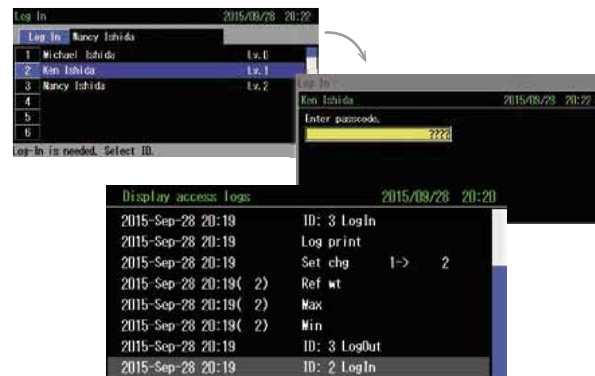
Log In 2015/09/28 20:22
Log In Nancy Ishida

| | | |
|---|---|---|
| 1 | Michael Ishida | Lv.0 |
| 2 | Ken Ishida | Lv.1 |
| 3 | Nancy Ishida | Lv.2 |
| 4 | | |
| 5 | | |
| 6 | | |

Log-In is needed. Select ID.

Log In
Ken Ishida 2015/09/28 20:22
Enter passcode.
????

Display access logs 2015/09/28 20:20

| | | | |
|---|---|---|---|
| 2015-Sep-28 20:19 | ID: 3 LogIn | | |
| 2015-Sep-28 20:19 | Log print | | |
| 2015-Sep-28 20:19 | Set chg | 1-> | 2 |
| 2015-Sep-28 20:19( 2) | Ref wt | | |
| 2015-Sep-28 20:19( 2) | Max | | |
| 2015-Sep-28 20:19( 2) | Min | | |
| 2015-Sep-28 20:19 | ID: 3 LogOut | | |
| 2015-Sep-28 20:19 | ID: 2 LogIn | | |